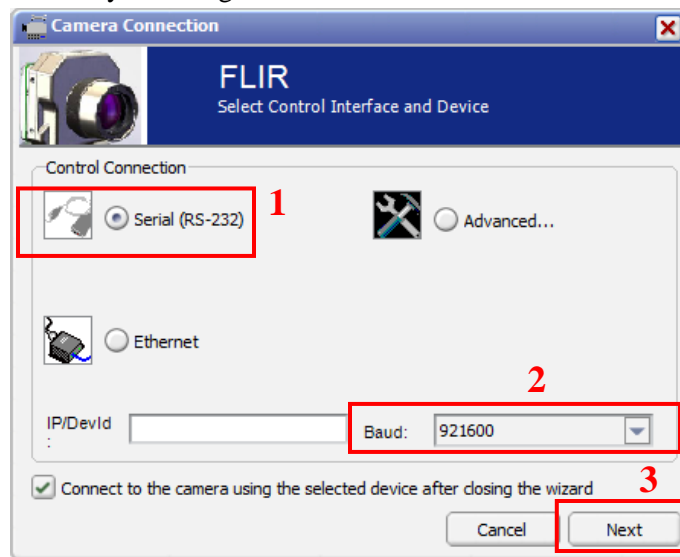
Camera Connection

FLIR
Select Control Interface and Device

Control Connection

Serial (RS-232)

1

Advanced...

Ethernet

2

IP/DevId :

Baud: 921600

Connect to the camera using the selected device after closing the wizard

3

Cancel

Next